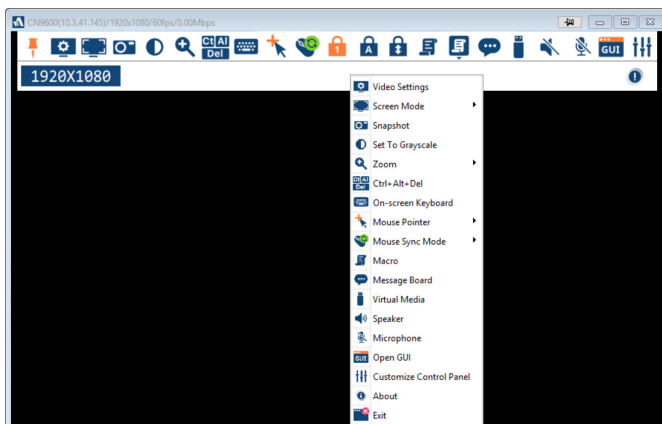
CN9600(10.3.41.145)/1920x1080/60fps/0.00Mbps

Ct Al Del

A

GUI

1920X1080

Video Settings
Screen Mode
Snapshot
Set To Grayscale
Zoom
Ctrl+Alt+Del
On-screen Keyboard
Mouse Pointer
Mouse Sync Mode
Macro
Message Board
Virtual Media
Speaker
Microphone
Open GUI
Customize Control Panel
About
Exit